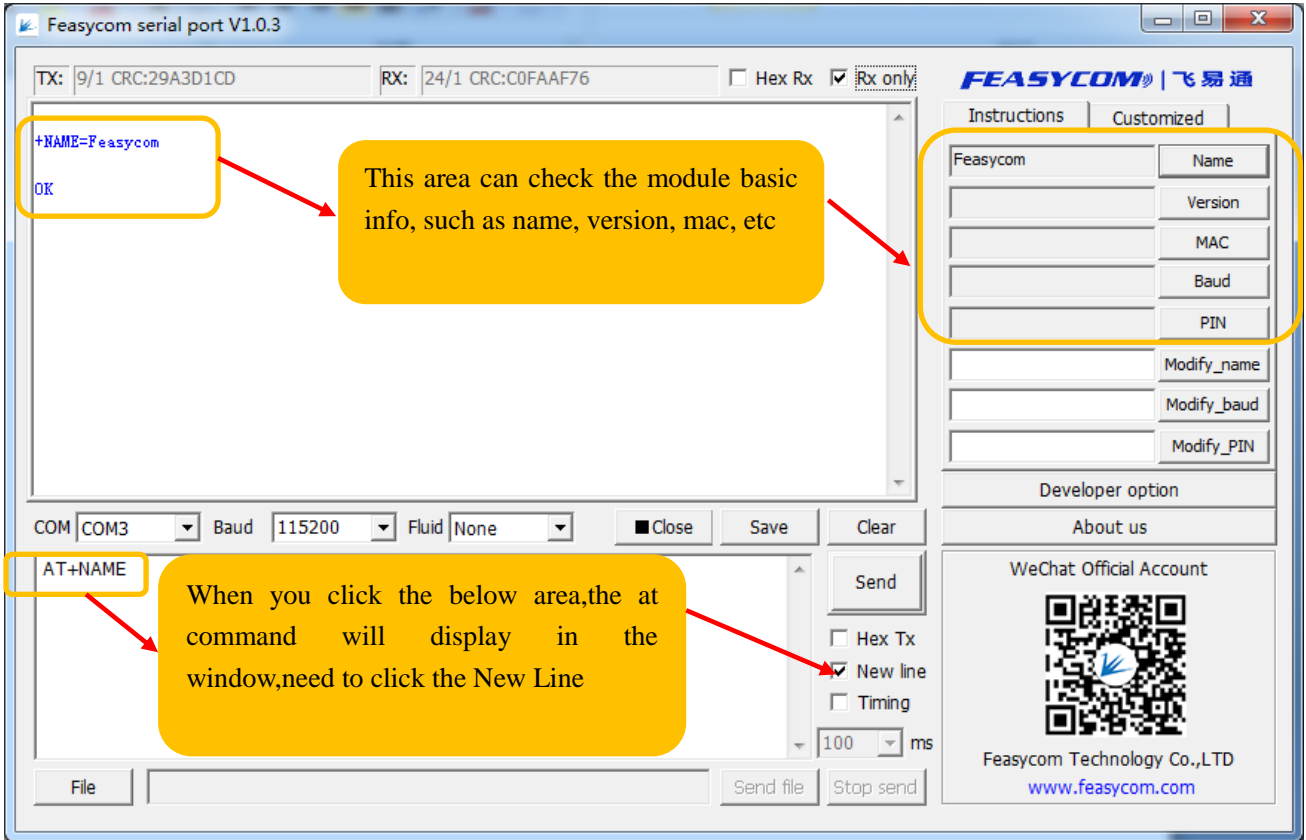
Feasycom serial port V1.0.3

TX: 9/1 CRC:29A3D1CD

RX: 24/1 CRC:C0FAAF76

Hex Rx

Rx only

FEASYCOM | 飞易通

+NAME=Feasycom

OK

This area can check the module basic info, such as name, version, mac, etc

Instructions

Customized

Feasycom

Name

Version

MAC

Baud

PIN

Modify_name

Modify_baud

Modify_PIN

Developer option

About us

COM COM3

Baud 115200

Fluid None

Close

Save

Clear

AT+NAME

When you click the below area,the at command will display in the window,need to click the New Line

Send

Hex Tx

New line

Timing

100

ms

WeChat Official Account

Feasycom Technology Co.,LTD

www.feasycom.com

File

Send file

Stop send